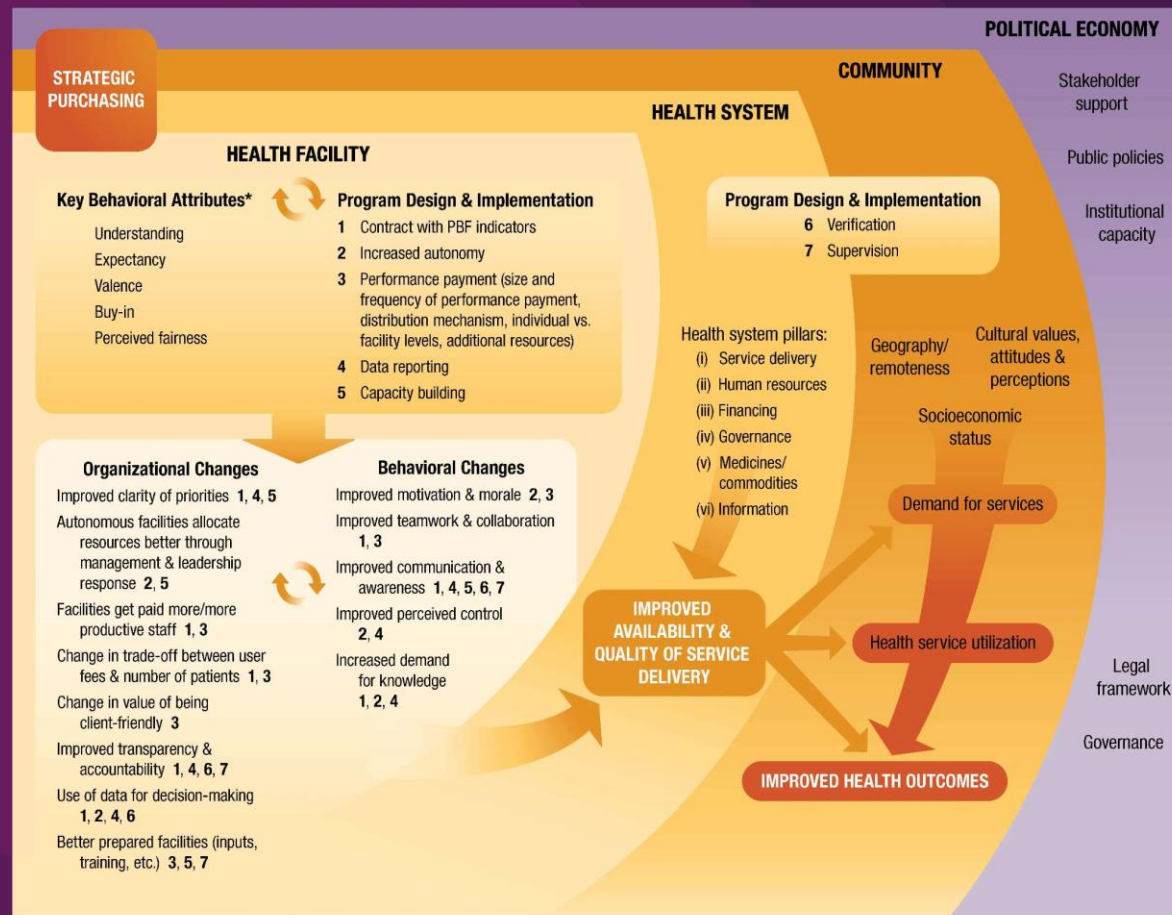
POLITICAL ECONOMY

COMMUNITY

STRATEGIC PURCHASING

HEALTH SYSTEM

HEALTH FACILITY

Key Behavioral Attributes*

Understanding
Expectancy
Valence
Buy-in
Perceived fairness

Program Design & Implementation

1 Contract with PBF indicators
2 Increased autonomy
3 Performance payment (size and frequency of performance payment, distribution mechanism, individual vs. facility levels, additional resources)
4 Data reporting
5 Capacity building

Program Design & Implementation
6 Verification
7 Supervision

Stakeholder support

Public policies

Institutional capacity

Health system pillars:
(i) Service delivery
(ii) Human resources
(iii) Financing
(iv) Governance
(v) Medicines/ commodities
(vi) Information

Geography/ remoteness

Cultural values, attitudes & perceptions

Socioeconomic status

Demand for services

Organizational Changes

Improved clarity of priorities 1, 4, 5
Autonomous facilities allocate resources better through management & leadership response 2, 5
Facilities get paid more/more productive staff 1, 3
Change in trade-off between user fees & number of patients 1, 3
Change in value of being client-friendly 3
Improved transparency & accountability 1, 4, 6, 7
Use of data for decision-making 1, 2, 4, 6
Better prepared facilities (inputs, training, etc.) 3, 5, 7

Behavioral Changes

Improved motivation & morale 2, 3
Improved teamwork & collaboration 1, 3
Improved communication & awareness 1, 4, 5, 6, 7
Improved perceived control 2, 4
Increased demand for knowledge 1, 2, 4

IMPROVED AVAILABILITY & QUALITY OF SERVICE DELIVERY

Health service utilization

Legal framework

Governance

IMPROVED HEALTH OUTCOMES